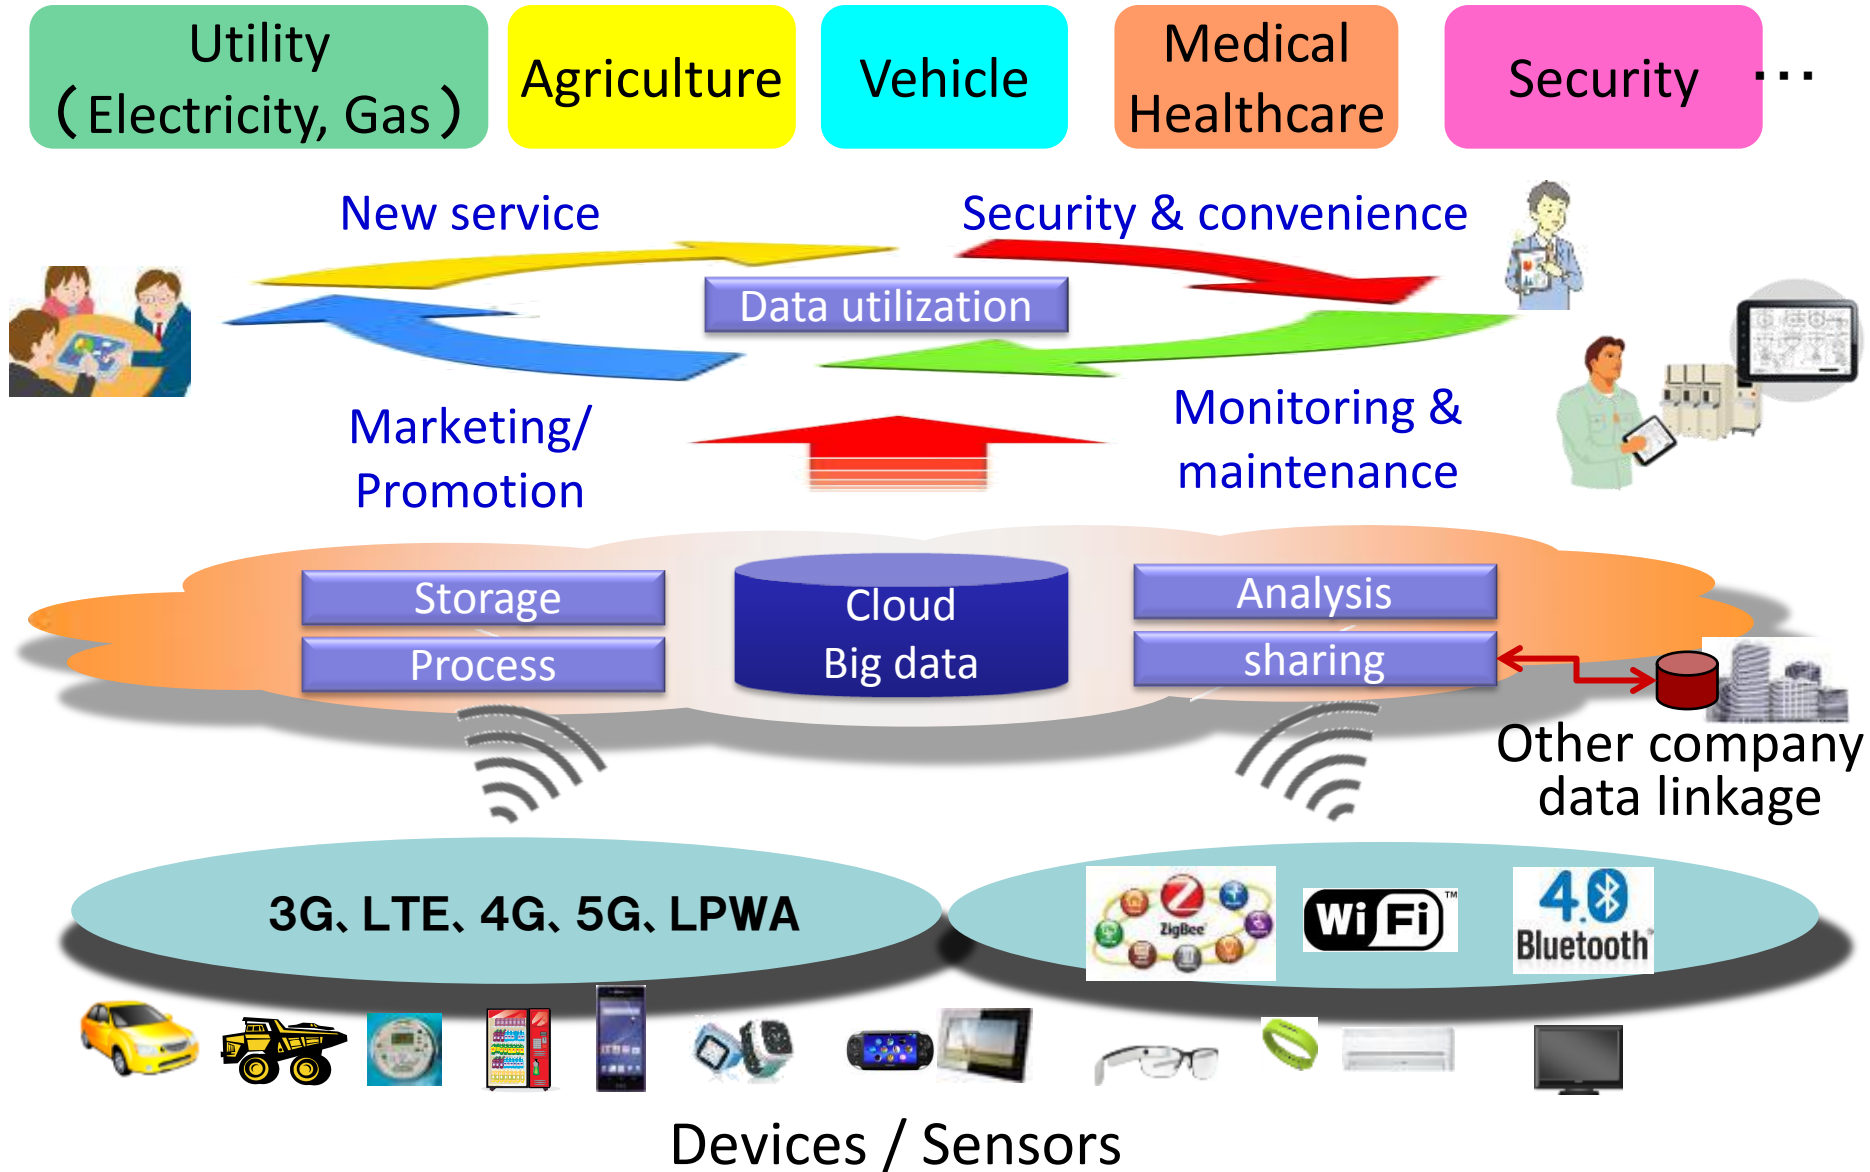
Utility
（Electricity, Gas）

Agriculture

Vehicle

Medical
Healthcare

Security

・・・

New service

Security & convenience

Data utilization

Marketing/
Promotion

Monitoring &
maintenance

Storage

Process

Cloud
Big data

Analysis

sharing

Other company
data linkage

3G、LTE、4G、5G、LPWA

ZigBee

Wi Fi

4.0
Bluetooth

Devices / Sensors